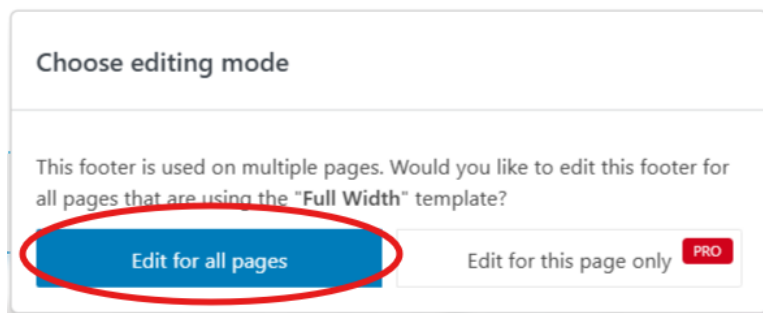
Choose editing mode

This footer is used on multiple pages. Would you like to edit this footer for all pages that are using the "**Full Width**" template?

Edit for all pages

Edit for this page only PRO